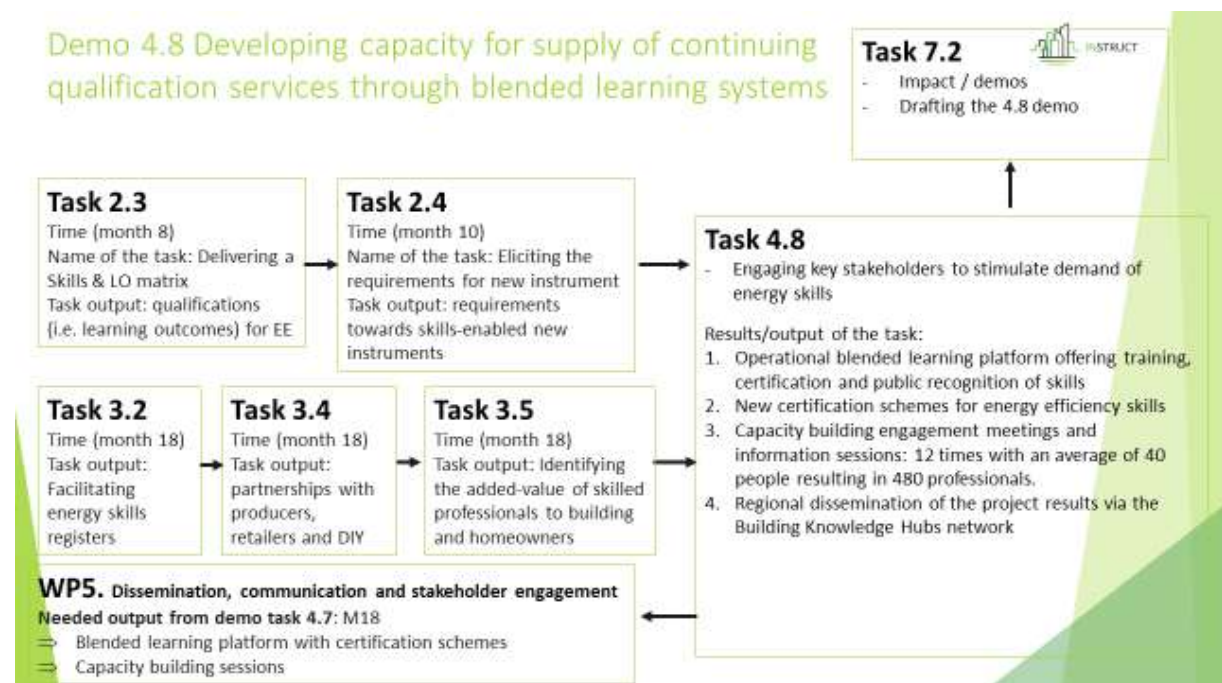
Demo 4.8 Developing capacity for supply of continuing qualification services through blended learning systems

Task 7.2
- Impact / demos
- Drafting the 4.8 demo

INSTRUCT

Task 2.3
Time (month 8)
Name of the task: Delivering a Skills & LO matrix
Task output: qualifications (i.e. learning outcomes) for EE

Task 2.4
Time (month 10)
Name of the task: Eliciting the requirements for new instrument
Task output: requirements towards skills-enabled new instruments

Task 4.8
- Engaging key stakeholders to stimulate demand of energy skills

Results/output of the task:
1. Operational blended learning platform offering training, certification and public recognition of skills
2. New certification schemes for energy efficiency skills
3. Capacity building engagement meetings and information sessions: 12 times with an average of 40 people resulting in 480 professionals.
4. Regional dissemination of the project results via the Building Knowledge Hubs network

Task 3.2
Time (month 18)
Task output: Facilitating energy skills registers

Task 3.4
Time (month 18)
Task output: partnerships with producers, retailers and DIY

Task 3.5
Time (month 18)
Task output: Identifying the added-value of skilled professionals to building and homeowners

WP5. Dissemination, communication and stakeholder engagement
Needed output from demo task 4.7: M18
⇒ Blended learning platform with certification schemes
⇒ Capacity building sessions